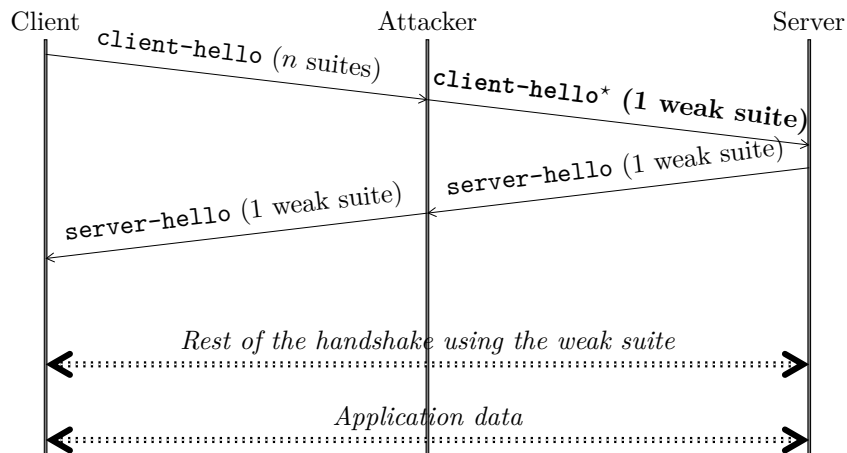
Client

Attacker

Server

client-hello ($n$ suites)

client-hello$^{\star}$ **(1 weak suite)**

server-hello (1 weak suite)

server-hello (1 weak suite)

*Rest of the handshake using the weak suite*

*Application data*